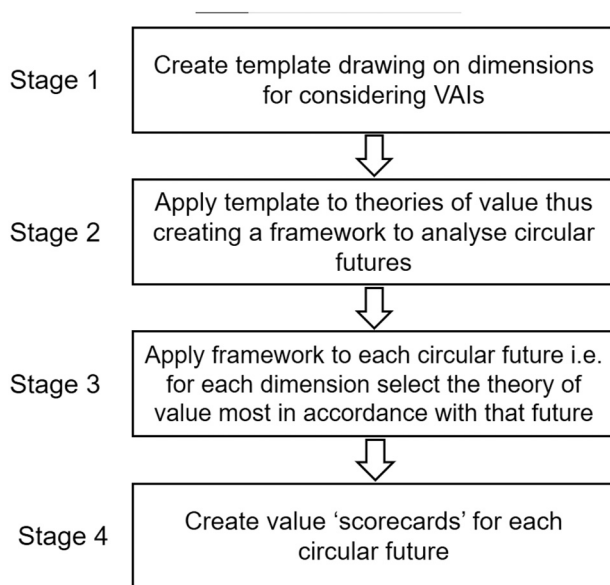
Stage 1

Create template drawing on dimensions for considering VAIs

Stage 2

Apply template to theories of value thus creating a framework to analyse circular futures

Stage 3

Apply framework to each circular future i.e. for each dimension select the theory of value most in accordance with that future

Stage 4

Create value 'scorecards' for each circular future